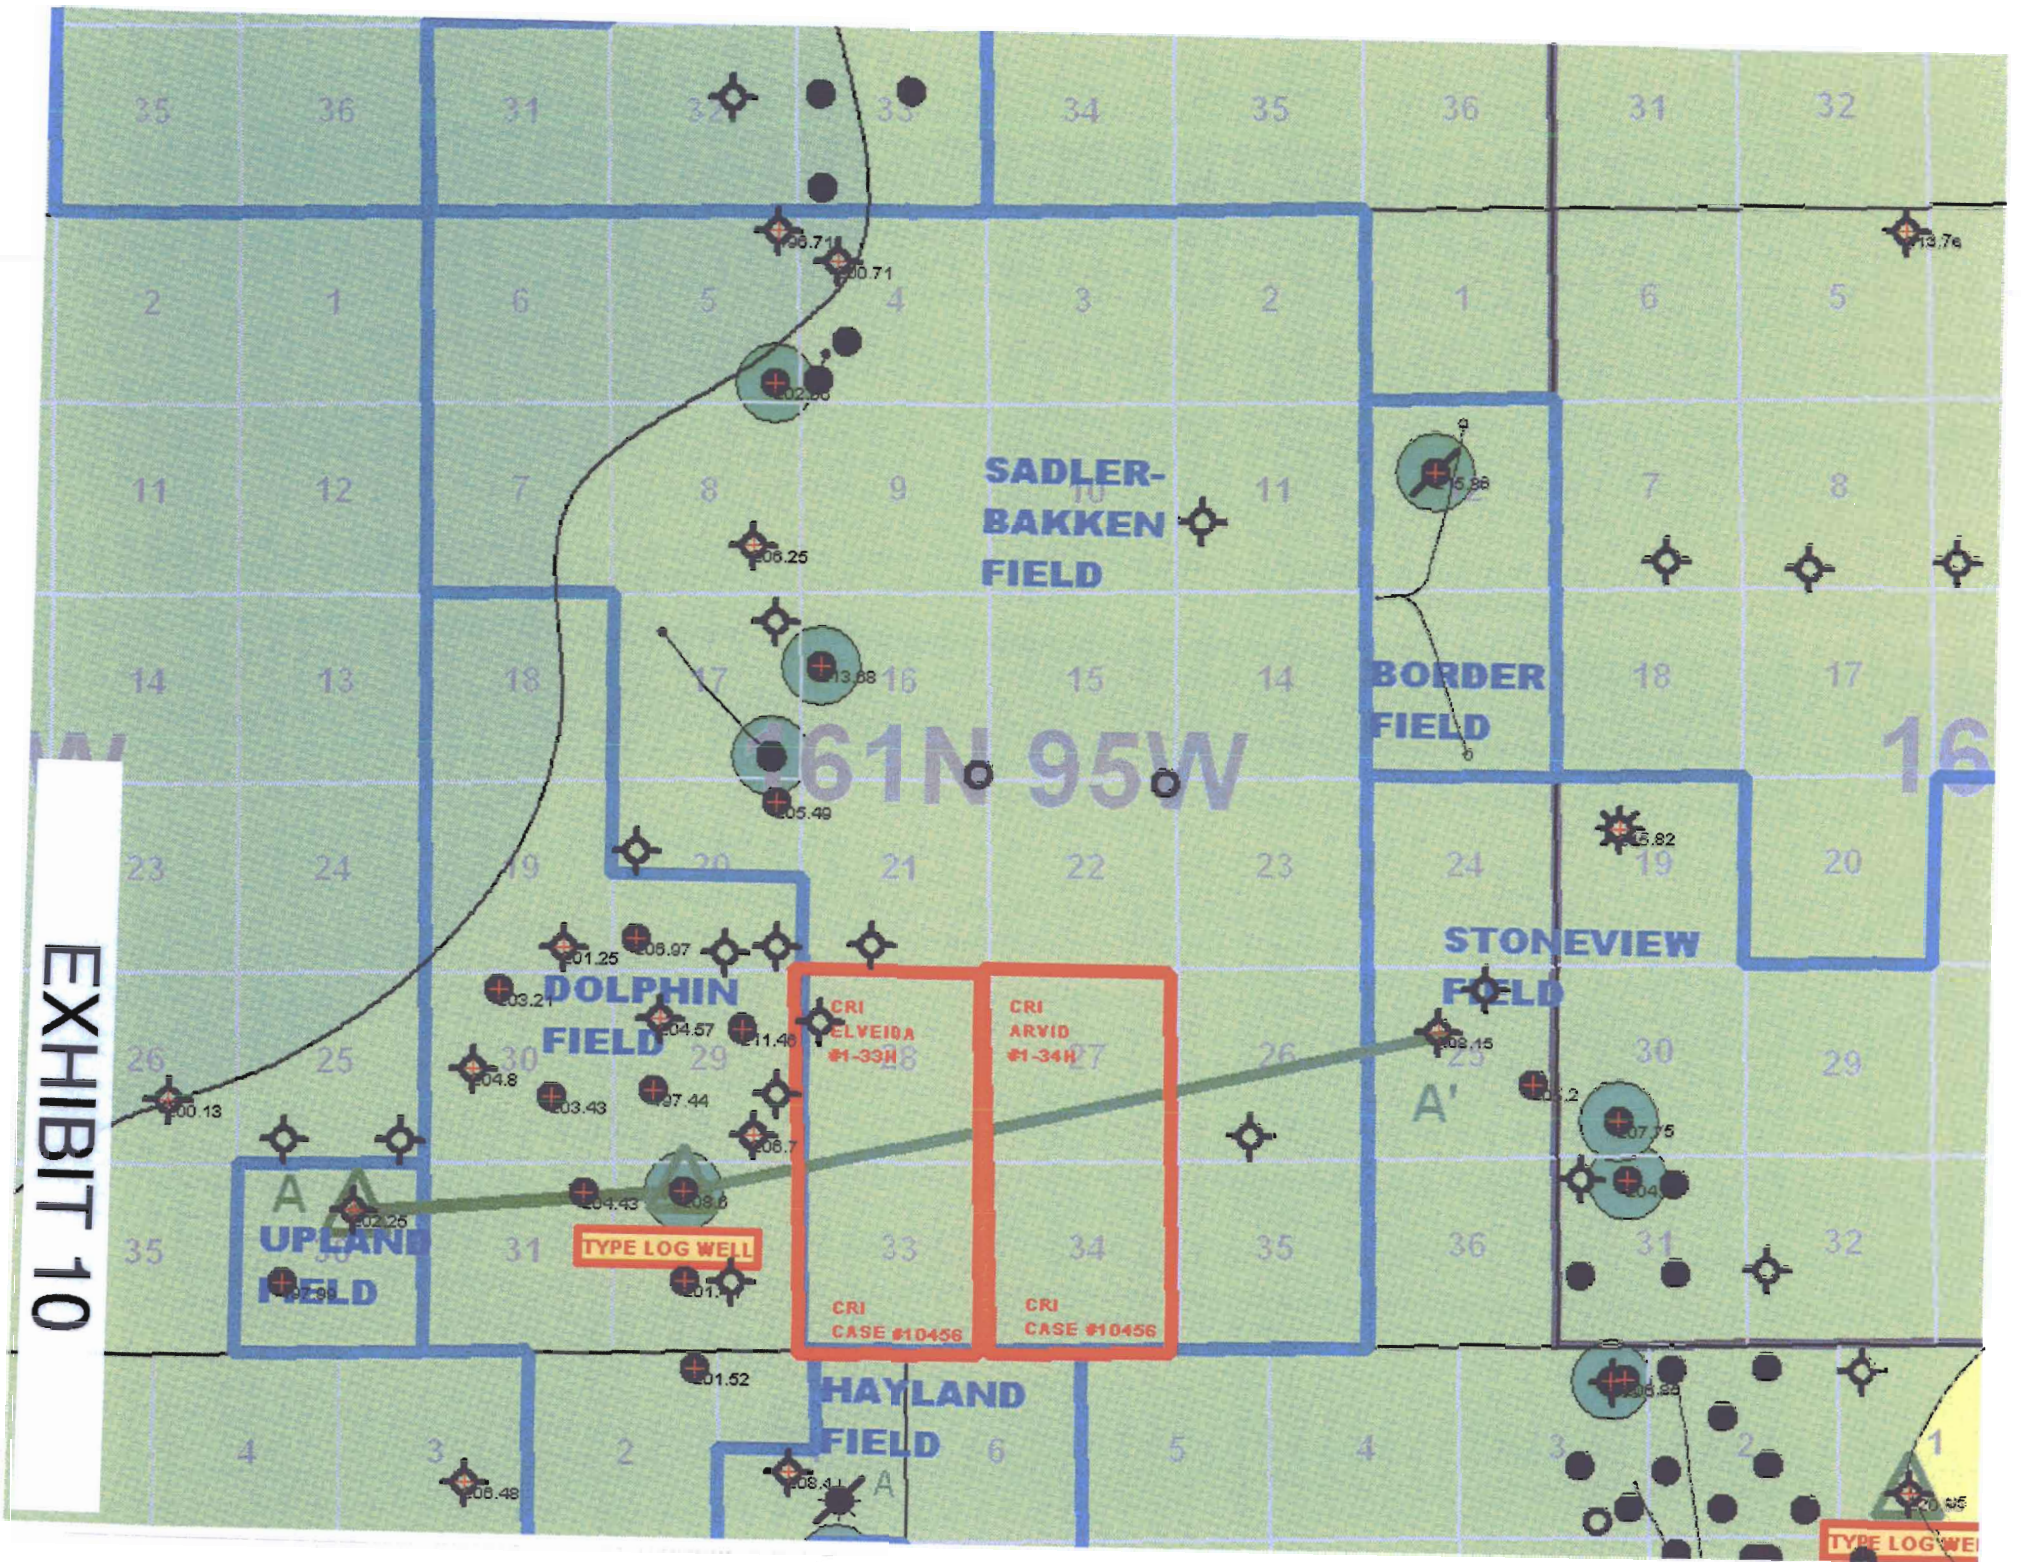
EXHIBIT 10

35 36 31 32 33 34 35 36 31 32

2 1 6 5 4 3 2 1 6 5

11 12 7 8 9 10 11 12 7 8

14 13 18 17 16 15 14 18 17

23 24 19 20 21 22 23 24 19 20

26 25 30 29 28 27 26 25 30 29

35 36 31 33 34 35 36 31 32

4 3 2 6 5 4 3 2 1

96.71
200.71
202.86
205.25
213.68
205.49
201.25
206.97
203.21
204.57
211.46
204.8
203.43
207.44
206.7
200.13
202.25
204.43
208.6
201.52
206.48
208.41
213.76
215.96
215.82
209.15
204.2
207.75
204
206.88
20.95

SADLER-BAKKEN FIELD

BORDER FIELD

161N 95W

16

STONEVIEW FIELD

DOLPHIN FIELD

UPLAND FIELD

HAYLAND FIELD

A
A'
A

TYPE LOG WELL

TYPE LOG WEL

CRI ELVEIDA #1-33H

CRI ARVID #1-34H

CRI CASE #10456

CRI CASE #10456